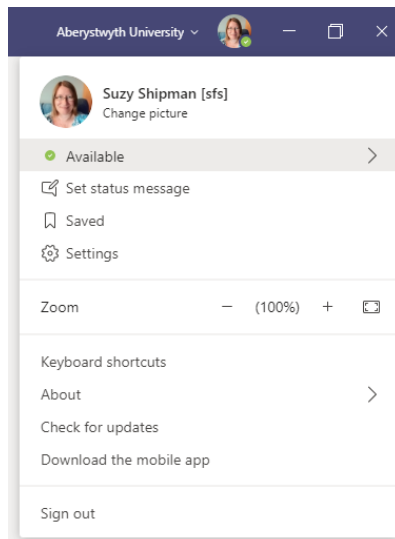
Aberystwyth University

Suzy Shipman [sfs]
Change picture

Available

Set status message

Saved

Settings

Zoom − (100%) +

Keyboard shortcuts

About

Check for updates

Download the mobile app

Sign out